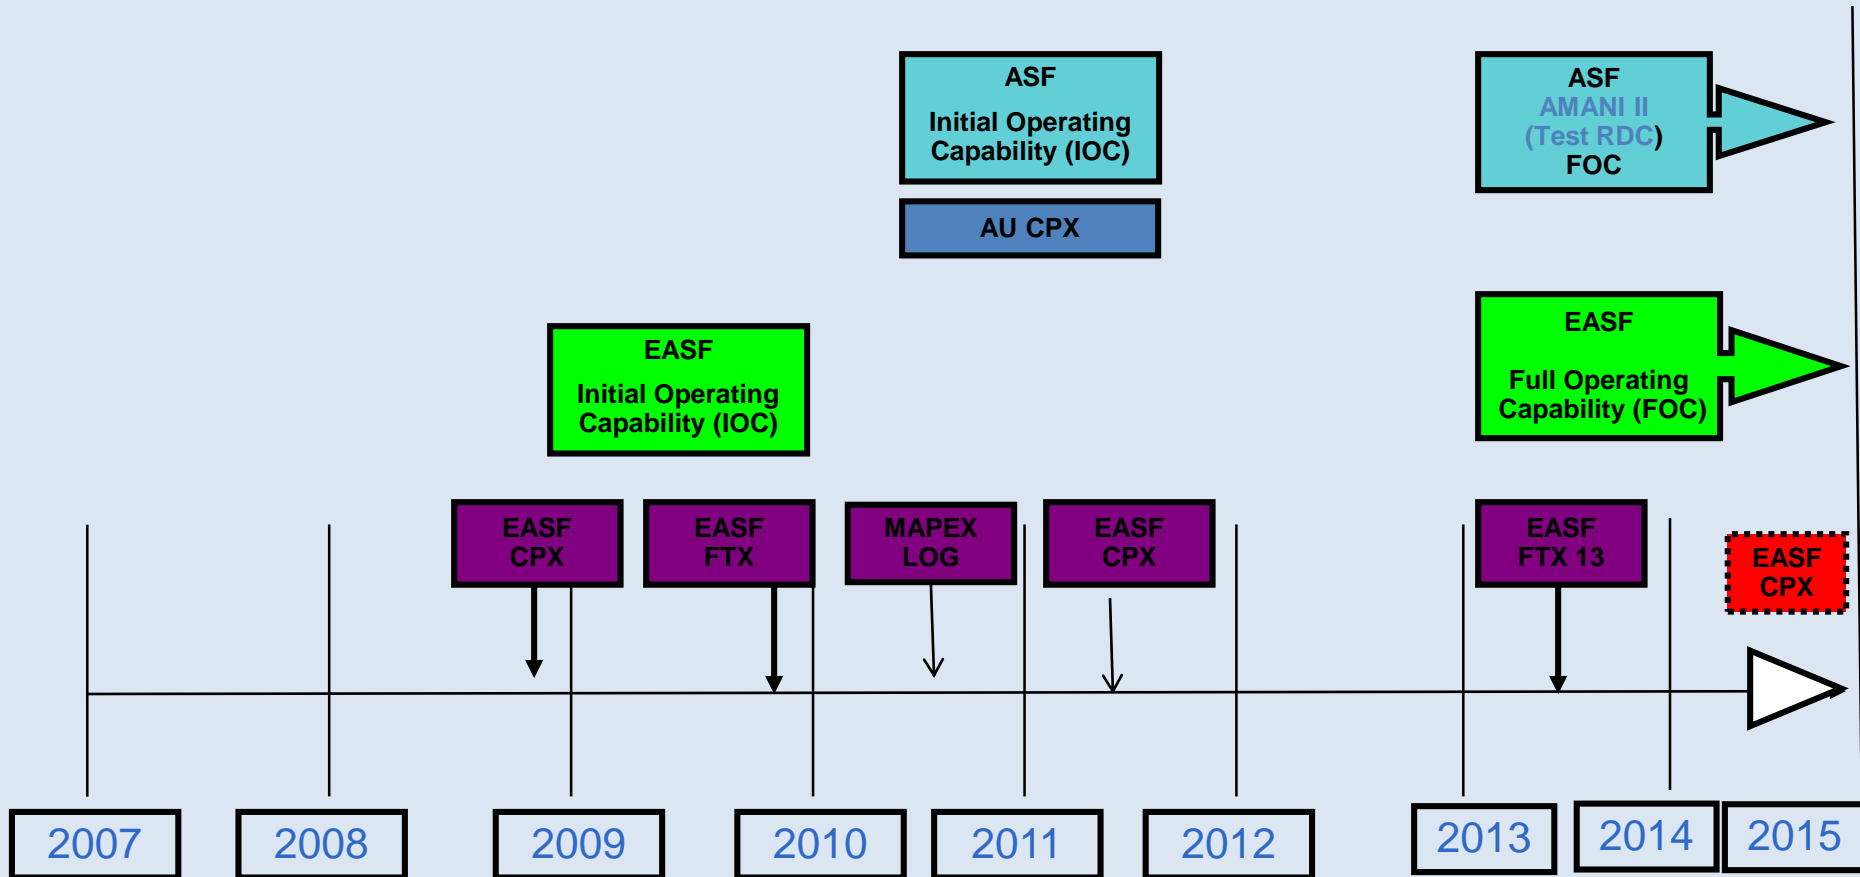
ASF
Initial Operating Capability (IOC)

AU CPX

ASF
AMANI II
(Test RDC)
FOC

EASF
Initial Operating Capability (IOC)

EASF
Full Operating Capability (FOC)

EASF CPX

EASF FTX

MAPEX LOG

EASF CPX

EASF FTX 13

EASF CPX

2007

2008

2009

2010

2011

2012

2013

2014

2015